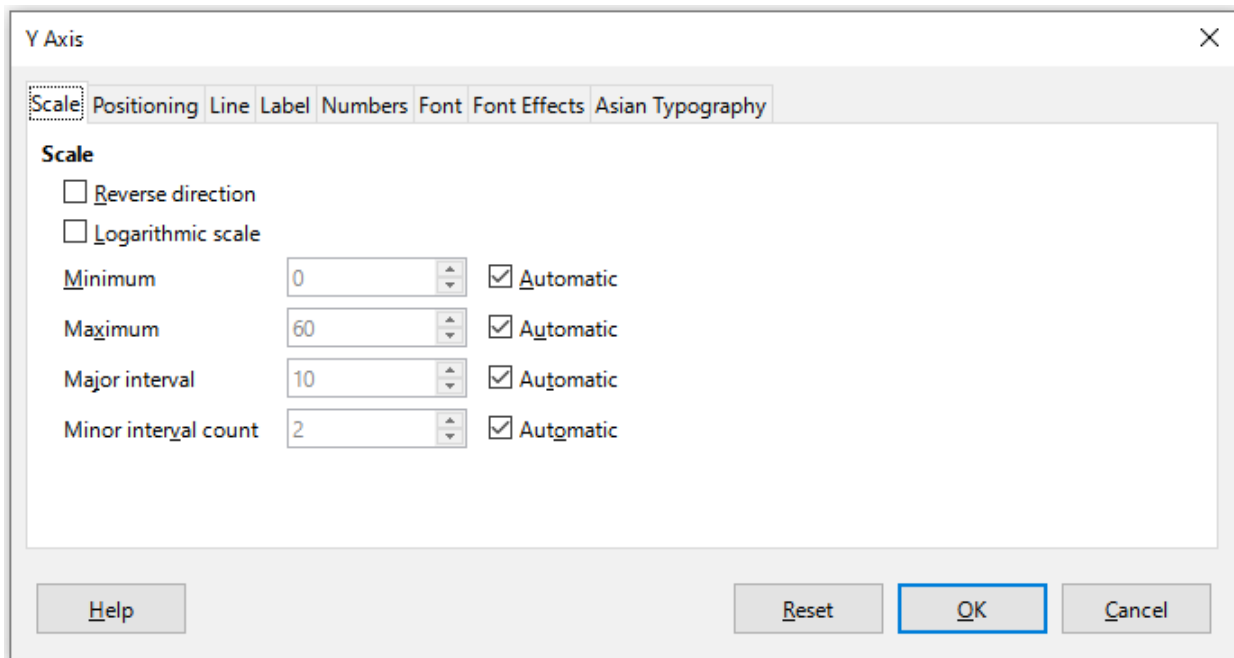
Y Axis

Scale | Positioning | Line | Label | Numbers | Font | Font Effects | Asian Typography

Scale

Reverse direction

Logarithmic scale

Minimum 0 Automatic

Maximum 60 Automatic

Major interval 10 Automatic

Minor interval count 2 Automatic

Help

Reset

OK

Cancel